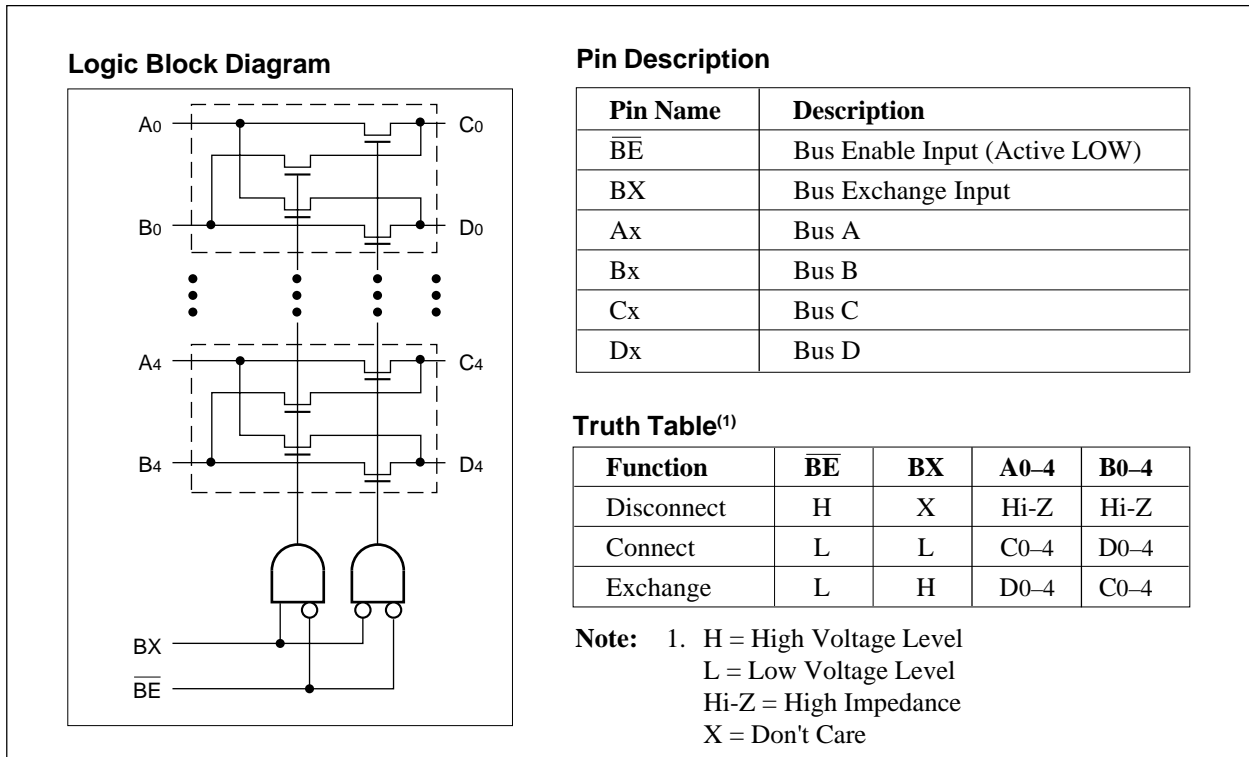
Logic Block Diagram

A0
C0
B0
D0
A4
C4
B4
D4
BX
$\overline{BE}$

Pin Description

| Pin Name | Description |
|---|---|
| $\overline{BE}$ | Bus Enable Input (Active LOW) |
| BX | Bus Exchange Input |
| Ax | Bus A |
| Bx | Bus B |
| Cx | Bus C |
| Dx | Bus D |

Truth Table$^{(1)}$

| Function | $\overline{BE}$ | BX | A0–4 | B0–4 |
|---|---|---|---|---|
| Disconnect | H | X | Hi-Z | Hi-Z |
| Connect | L | L | C0–4 | D0–4 |
| Exchange | L | H | D0–4 | C0–4 |

Note: 1. H = High Voltage Level
L = Low Voltage Level
Hi-Z = High Impedance
X = Don't Care